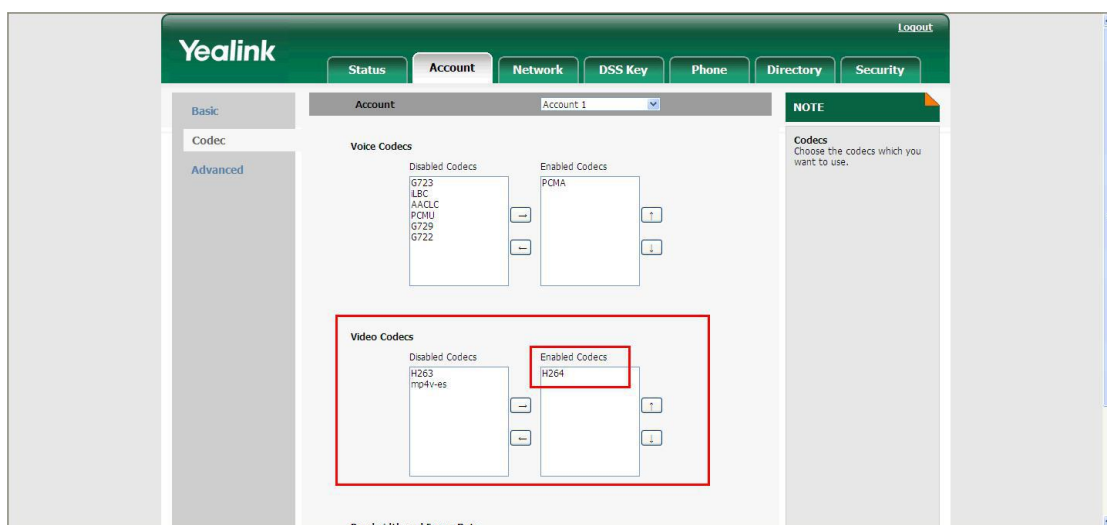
Yealink

Logout

Status
Account
Network
DSS Key
Phone
Directory
Security

Basic
Codec
Advanced

Account
Account 1

Voice Codecs
Disabled Codecs
G723
LBC
AACLC
PCMU
G729
G722
Enabled Codecs
PCMA

Video Codecs
Disabled Codecs
H263
mp4v-es
Enabled Codecs
H264

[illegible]

NOTE

Codecs
Choose the codecs which you want to use.